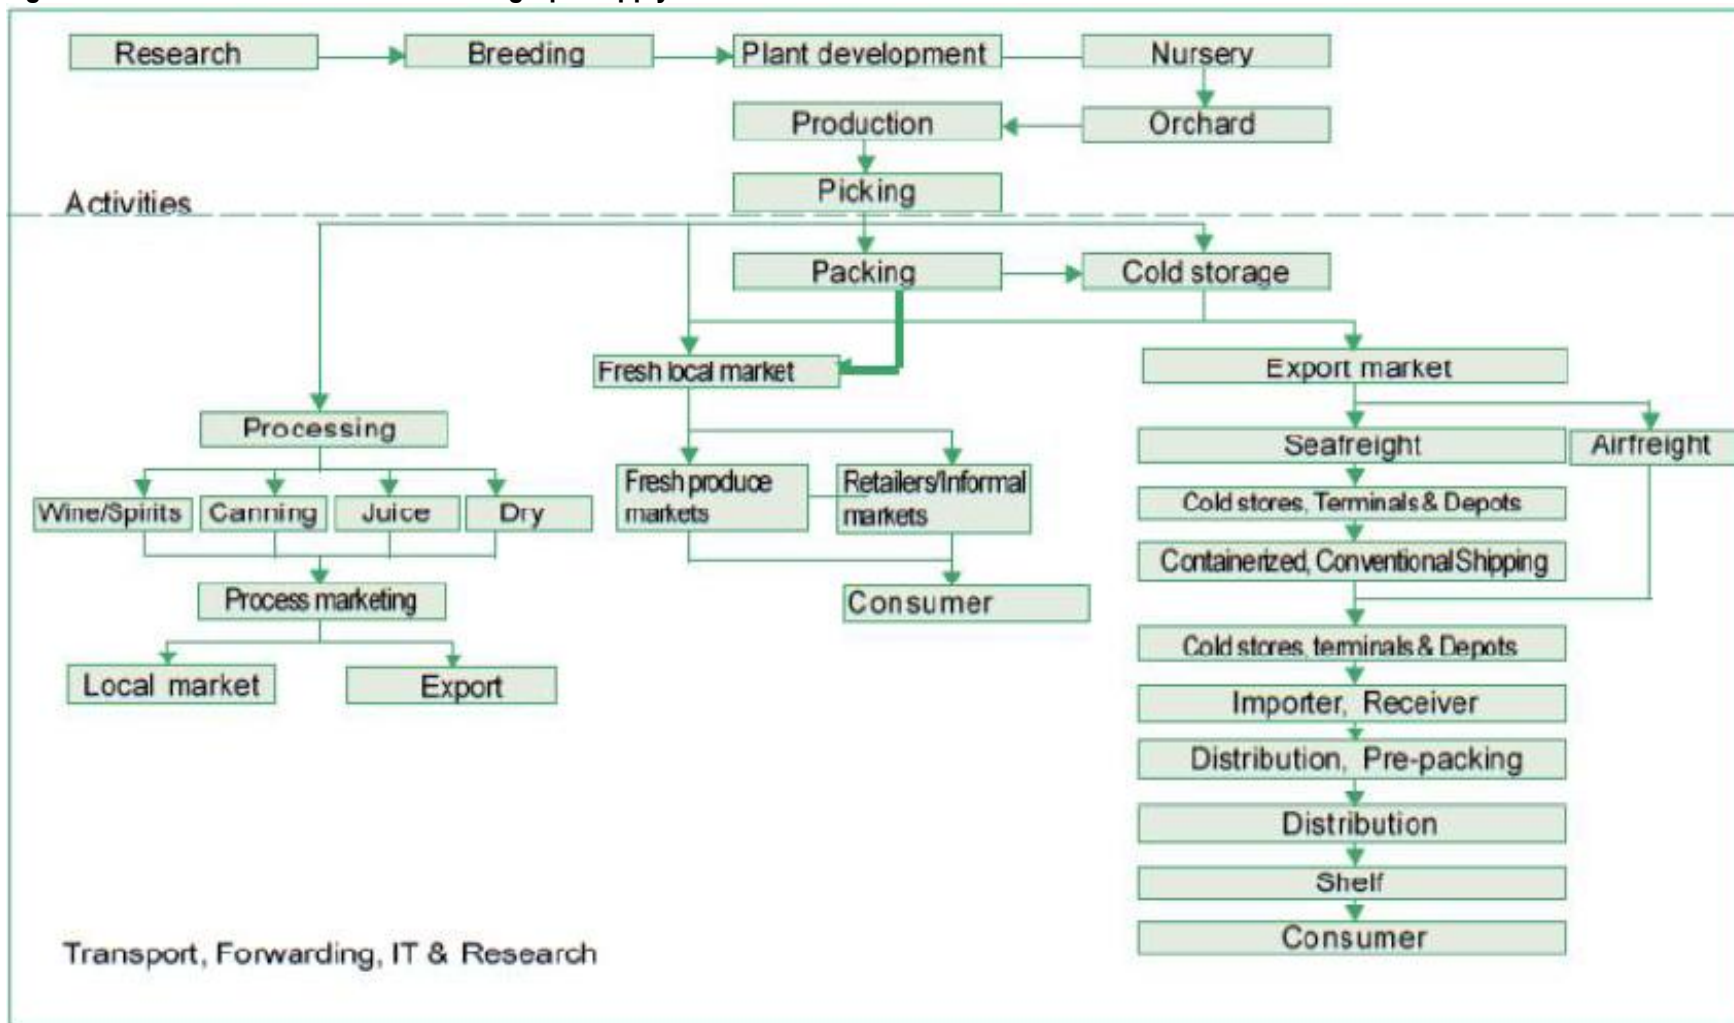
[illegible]

Research

Breeding

Plant development

Nursery

Production

Orchard

Picking

Activities

Packing

Cold storage

Fresh local market

Export market

Processing

Seafreight

Airfreight

Wine/Spirits

Canning

Juice

Dry

Fresh produce markets

Retailers/Informal markets

Cold stores, Terminals & Depots

Containerized, Conventional Shipping

Process marketing

Consumer

Cold stores, terminals & Depots

Local market

Export

Importer, Receiver

Distribution, Pre-packing

Distribution

Shelf

Consumer

Transport, Forwarding, IT & Research